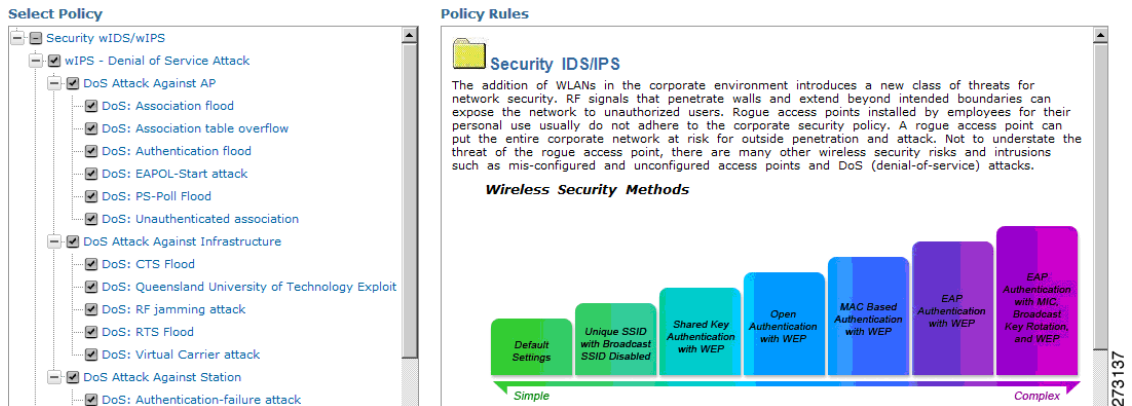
Select Policy

Security wIDS/wIPS
wIPS - Denial of Service Attack
DoS Attack Against AP
DoS: Association flood
DoS: Association table overflow
DoS: Authentication flood
DoS: EAPOL-Start attack
DoS: PS-Poll Flood
DoS: Unauthenticated association
DoS Attack Against Infrastructure
DoS: CTS Flood
DoS: Queensland University of Technology Exploit
DoS: RF jamming attack
DoS: RTS Flood
DoS: Virtual Carrier attack
DoS Attack Against Station
DoS: Authentication-failure attack

Policy Rules

Security IDS/IPS

The addition of WLANs in the corporate environment introduces a new class of threats for network security. RF signals that penetrate walls and extend beyond intended boundaries can expose the network to unauthorized users. Rogue access points installed by employees for their personal use usually do not adhere to the corporate security policy. A rogue access point can put the entire corporate network at risk for outside penetration and attack. Not to understate the threat of the rogue access point, there are many other wireless security risks and intrusions such as mis-configured and unconfigured access points and DoS (denial-of-service) attacks.

Wireless Security Methods

Default Settings

Unique SSID with Broadcast SSID Disabled

Shared Key Authentication with WEP

Open Authentication with WEP

MAC Based Authentication with WEP

EAP Authentication with WEP

EAP Authentication with MIC, Broadcast Key Rotation, and WEP

Simple

Complex

273137